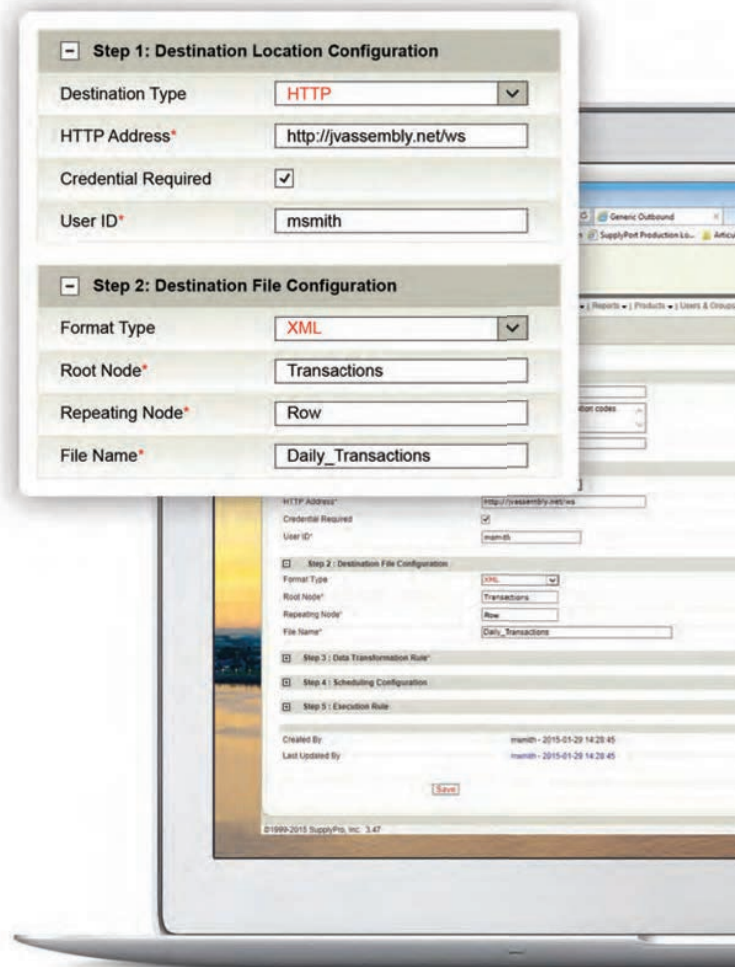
Step 1: Destination Location Configuration

| Destination Type | HTTP |
|---|---|
| HTTP Address* | http://jvassembly.net/ws |
| Credential Required | ✓ |
| User ID* | msmith |

Step 2: Destination File Configuration

| Format Type | XML |
|---|---|
| Root Node* | Transactions |
| Repeating Node* | Row |
| File Name* | Daily_Transactions |

Generic Outbound
SupplyPort Production Lo... Articu
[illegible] | Reports | Products | Users & Groups
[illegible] codes

| HTTP Address* | http://jvassembly.net/ws |
|---|---|
| Credential Required | ✓ |
| User ID* | msmith |

Step 2 : Destination File Configuration

| Format Type | XML |
|---|---|
| Root Node* | Transactions |
| Repeating Node* | Row |
| File Name* | Daily_Transactions |

Step 3 : Data Transformation Rule*
Step 4 : Scheduling Configuration
Step 5 : Execution Rule

| Created By | msmith - 2015-01-29 14:28:45 |
|---|---|
| Last Updated By | msmith - 2015-01-29 14:28:45 |

Save

©1999-2015 SupplyPro, Inc. 3.47